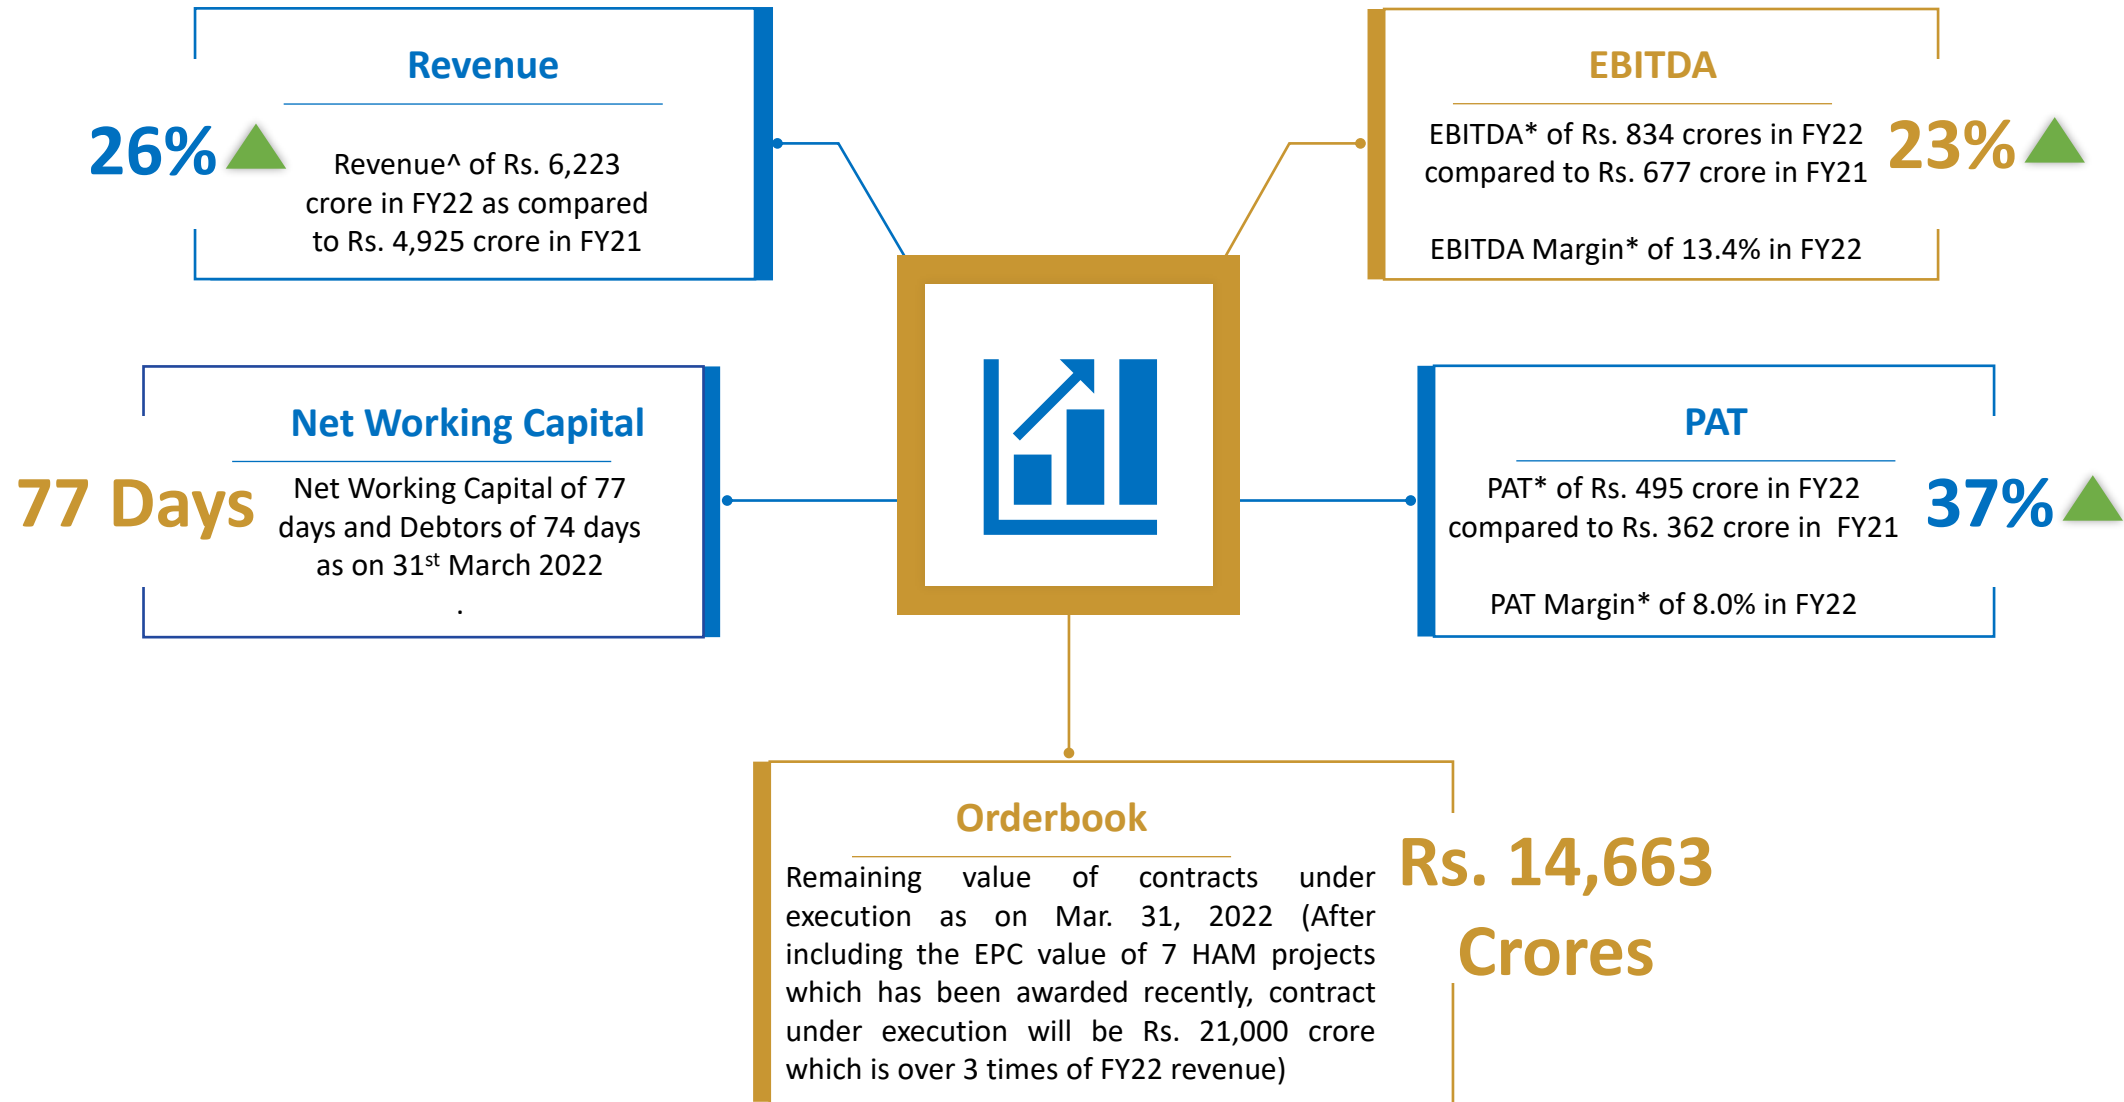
Revenue

26%

Revenue^ of Rs. 6,223 crore in FY22 as compared to Rs. 4,925 crore in FY21

EBITDA

EBITDA* of Rs. 834 crores in FY22 compared to Rs. 677 crore in FY21

23%

EBITDA Margin* of 13.4% in FY22

Net Working Capital

77 Days

Net Working Capital of 77 days and Debtors of 74 days as on 31$^{st}$ March 2022
.

PAT

PAT* of Rs. 495 crore in FY22 compared to Rs. 362 crore in FY21

37%

PAT Margin* of 8.0% in FY22

Orderbook

Remaining value of contracts under execution as on Mar. 31, 2022 (After including the EPC value of 7 HAM projects which has been awarded recently, contract under execution will be Rs. 21,000 crore which is over 3 times of FY22 revenue)

Rs. 14,663 Crores